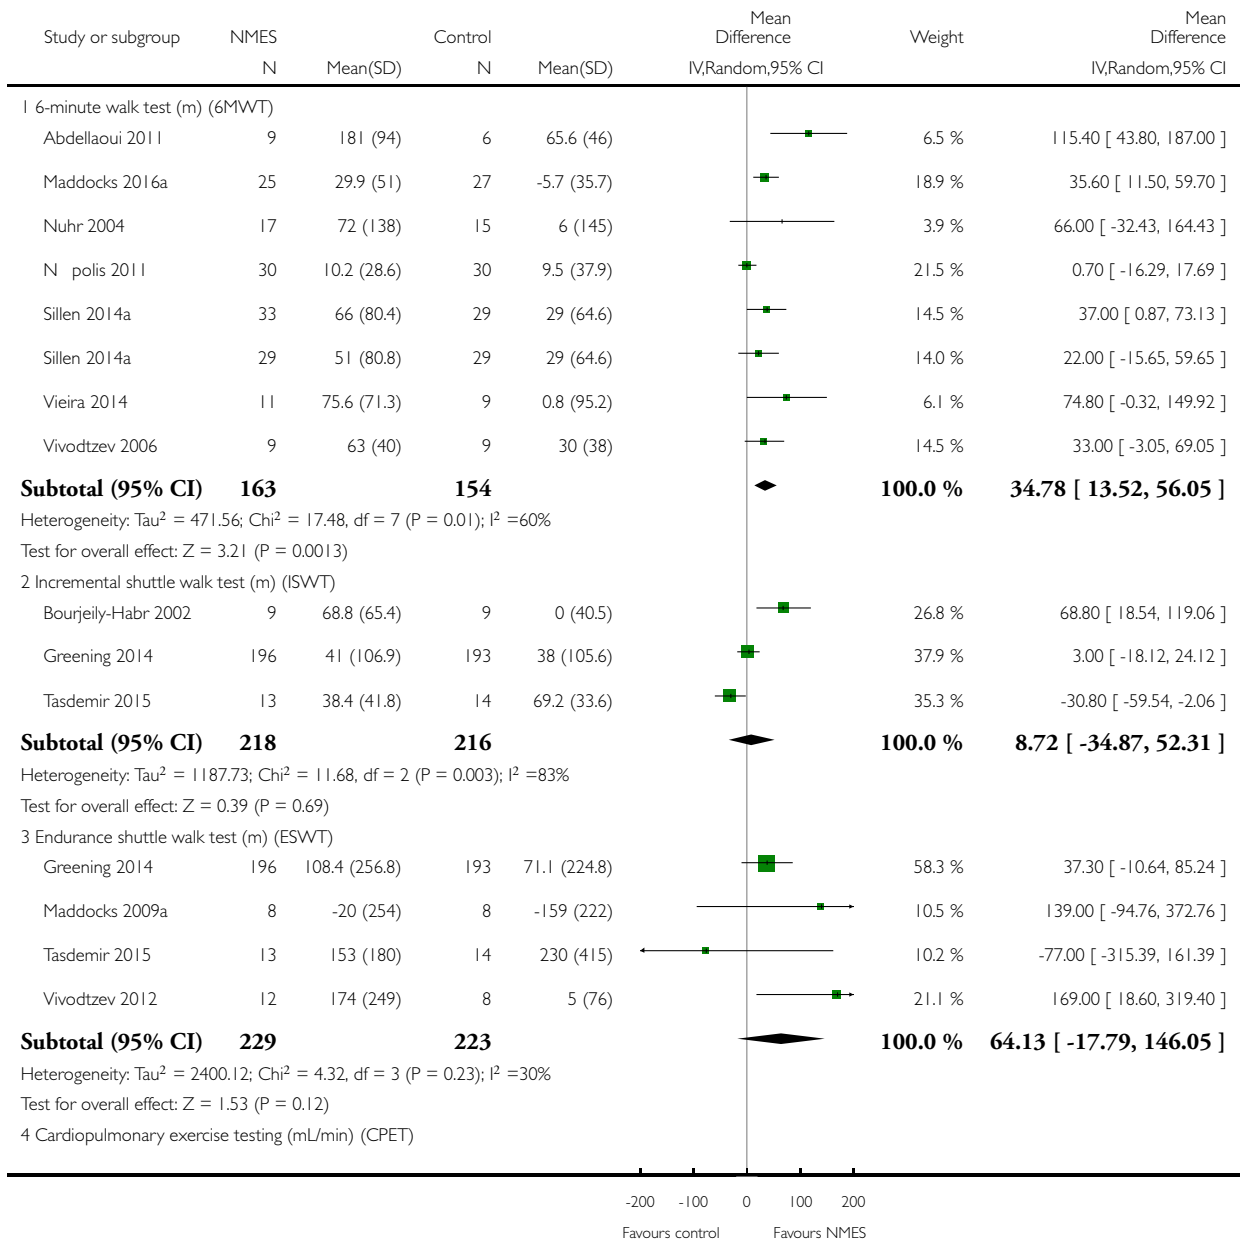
| Study or subgroup | NMES N | Mean(SD) | Control N | Mean(SD) | Mean Difference IV,Random,95% CI | Weight | Mean Difference IV,Random,95% CI |
|---|---|---|---|---|---|---|---|
| 1 6-minute walk test (m) (6MWT) | | | | | | | |
| Abdellaoui 2011 | 9 | 181 (94) | 6 | 65.6 (46) | | 6.5 % | 115.40 [ 43.80, 187.00 ] |
| Maddocks 2016a | 25 | 29.9 (51) | 27 | -5.7 (35.7) | | 18.9 % | 35.60 [ 11.50, 59.70 ] |
| Nuhr 2004 | 17 | 72 (138) | 15 | 6 (145) | | 3.9 % | 66.00 [ -32.43, 164.43 ] |
| N polis 2011 | 30 | 10.2 (28.6) | 30 | 9.5 (37.9) | | 21.5 % | 0.70 [ -16.29, 17.69 ] |
| Sillen 2014a | 33 | 66 (80.4) | 29 | 29 (64.6) | | 14.5 % | 37.00 [ 0.87, 73.13 ] |
| Sillen 2014a | 29 | 51 (80.8) | 29 | 29 (64.6) | | 14.0 % | 22.00 [ -15.65, 59.65 ] |
| Vieira 2014 | 11 | 75.6 (71.3) | 9 | 0.8 (95.2) | | 6.1 % | 74.80 [ -0.32, 149.92 ] |
| Vivodtzev 2006 | 9 | 63 (40) | 9 | 30 (38) | | 14.5 % | 33.00 [ -3.05, 69.05 ] |
| **Subtotal (95% CI)** | **163** | | **154** | | | **100.0 %** | **34.78 [ 13.52, 56.05 ]** |

Heterogeneity: Tau$^2$ = 471.56; Chi$^2$ = 17.48, df = 7 (P = 0.01); I$^2$ =60%
Test for overall effect: Z = 3.21 (P = 0.0013)

| Study or subgroup | NMES N | Mean(SD) | Control N | Mean(SD) | Mean Difference IV,Random,95% CI | Weight | Mean Difference IV,Random,95% CI |
|---|---|---|---|---|---|---|---|
| 2 Incremental shuttle walk test (m) (ISWT) | | | | | | | |
| Bourjeily-Habr 2002 | 9 | 68.8 (65.4) | 9 | 0 (40.5) | | 26.8 % | 68.80 [ 18.54, 119.06 ] |
| Greening 2014 | 196 | 41 (106.9) | 193 | 38 (105.6) | | 37.9 % | 3.00 [ -18.12, 24.12 ] |
| Tasdemir 2015 | 13 | 38.4 (41.8) | 14 | 69.2 (33.6) | | 35.3 % | -30.80 [ -59.54, -2.06 ] |
| **Subtotal (95% CI)** | **218** | | **216** | | | **100.0 %** | **8.72 [ -34.87, 52.31 ]** |

Heterogeneity: Tau$^2$ = 1187.73; Chi$^2$ = 11.68, df = 2 (P = 0.003); I$^2$ =83%
Test for overall effect: Z = 0.39 (P = 0.69)

| Study or subgroup | NMES N | Mean(SD) | Control N | Mean(SD) | Mean Difference IV,Random,95% CI | Weight | Mean Difference IV,Random,95% CI |
|---|---|---|---|---|---|---|---|
| 3 Endurance shuttle walk test (m) (ESWT) | | | | | | | |
| Greening 2014 | 196 | 108.4 (256.8) | 193 | 71.1 (224.8) | | 58.3 % | 37.30 [ -10.64, 85.24 ] |
| Maddocks 2009a | 8 | -20 (254) | 8 | -159 (222) | | 10.5 % | 139.00 [ -94.76, 372.76 ] |
| Tasdemir 2015 | 13 | 153 (180) | 14 | 230 (415) | | 10.2 % | -77.00 [ -315.39, 161.39 ] |
| Vivodtzev 2012 | 12 | 174 (249) | 8 | 5 (76) | | 21.1 % | 169.00 [ 18.60, 319.40 ] |
| **Subtotal (95% CI)** | **229** | | **223** | | | **100.0 %** | **64.13 [ -17.79, 146.05 ]** |

Heterogeneity: Tau$^2$ = 2400.12; Chi$^2$ = 4.32, df = 3 (P = 0.23); I$^2$ =30%
Test for overall effect: Z = 1.53 (P = 0.12)
4 Cardiopulmonary exercise testing (mL/min) (CPET)

-200 -100 0 100 200
Favours control Favours NMES